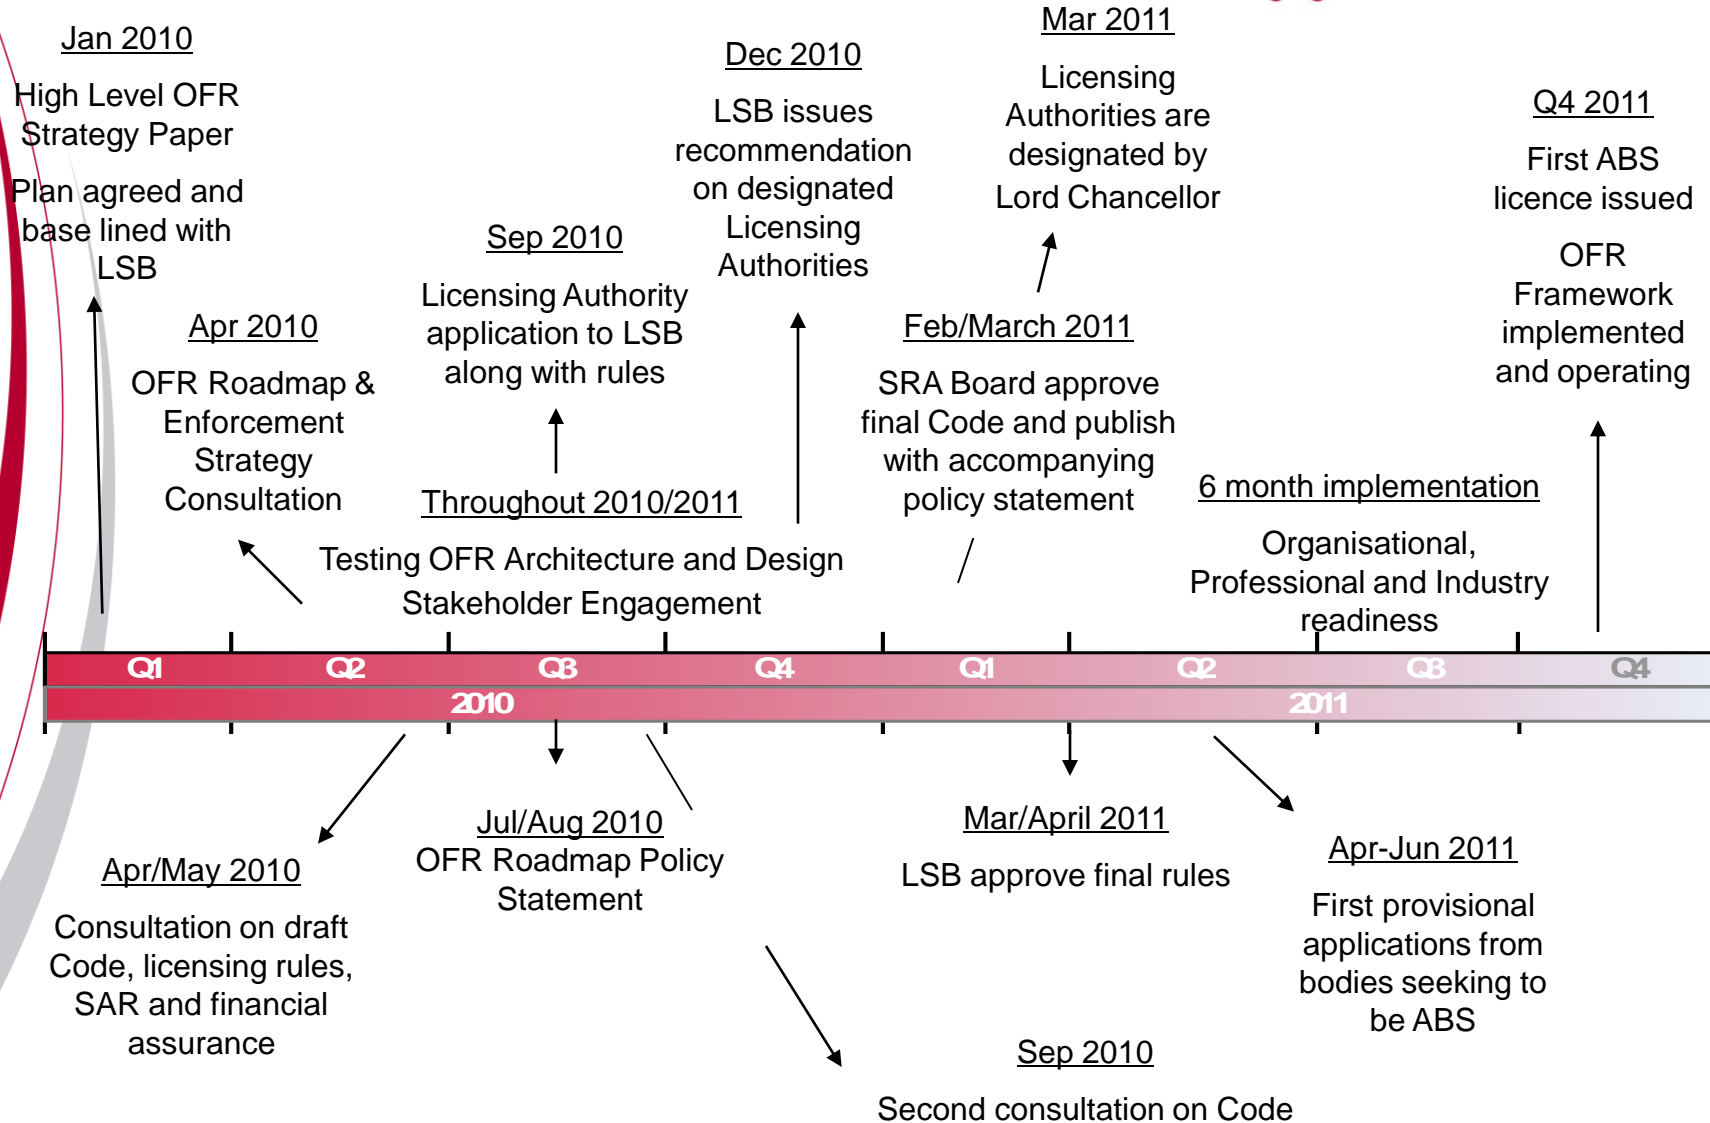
Jan 2010

High Level OFR Strategy Paper

Plan agreed and base lined with LSB

Apr 2010

OFR Roadmap & Enforcement Strategy Consultation

Sep 2010

Licensing Authority application to LSB along with rules

Throughout 2010/2011

Testing OFR Architecture and Design

Stakeholder Engagement

Dec 2010

LSB issues recommendation on designated Licensing Authorities

Mar 2011

Licensing Authorities are designated by Lord Chancellor

Feb/March 2011

SRA Board approve final Code and publish with accompanying policy statement

Q4 2011

First ABS licence issued

OFR Framework implemented and operating

6 month implementation

Organisational, Professional and Industry readiness

Q1 Q2 Q3 Q4 Q1 Q2 Q3 Q4

2010 2011

Apr/May 2010

Consultation on draft Code, licensing rules, SAR and financial assurance

Jul/Aug 2010

OFR Roadmap Policy Statement

Mar/April 2011

LSB approve final rules

Apr-Jun 2011

First provisional applications from bodies seeking to be ABS

Sep 2010

Second consultation on Code